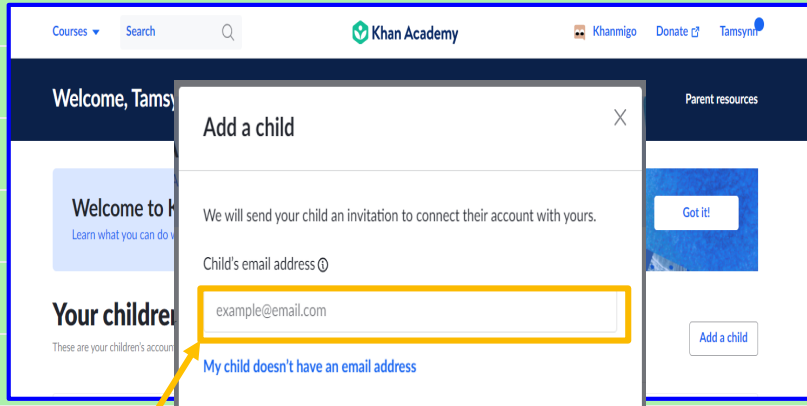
Courses ▾ Search

Khan Academy

Khanmigo Donate Tamsynn

Welcome, Tamsy

Parent resources

Welcome to K
Learn what you can do w

Got it!

Your children
These are your children's account

Add a child

Add a child

We will send your child an invitation to connect their account with yours.

Child's email address

example@email.com

My child doesn't have an email address